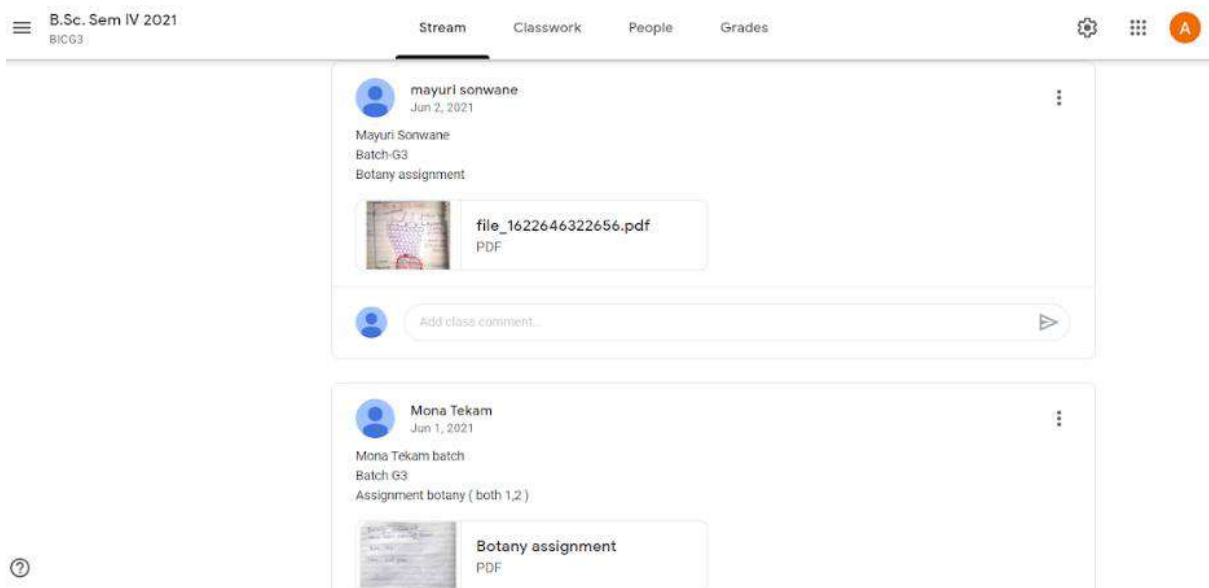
B.Sc. Sem IV 2021
BICG3

Stream Classwork People Grades

A

mayuri sonwane
Jun 2, 2021

Mayuri Sonwane
Batch-G3
Botany assignment

file_1622646322656.pdf
PDF

Add class comment...

Mona Tekam
Jun 1, 2021

Mona Tekam batch
Batch G3
Assignment botany ( both 1,2 )

Botany assignment
PDF

?